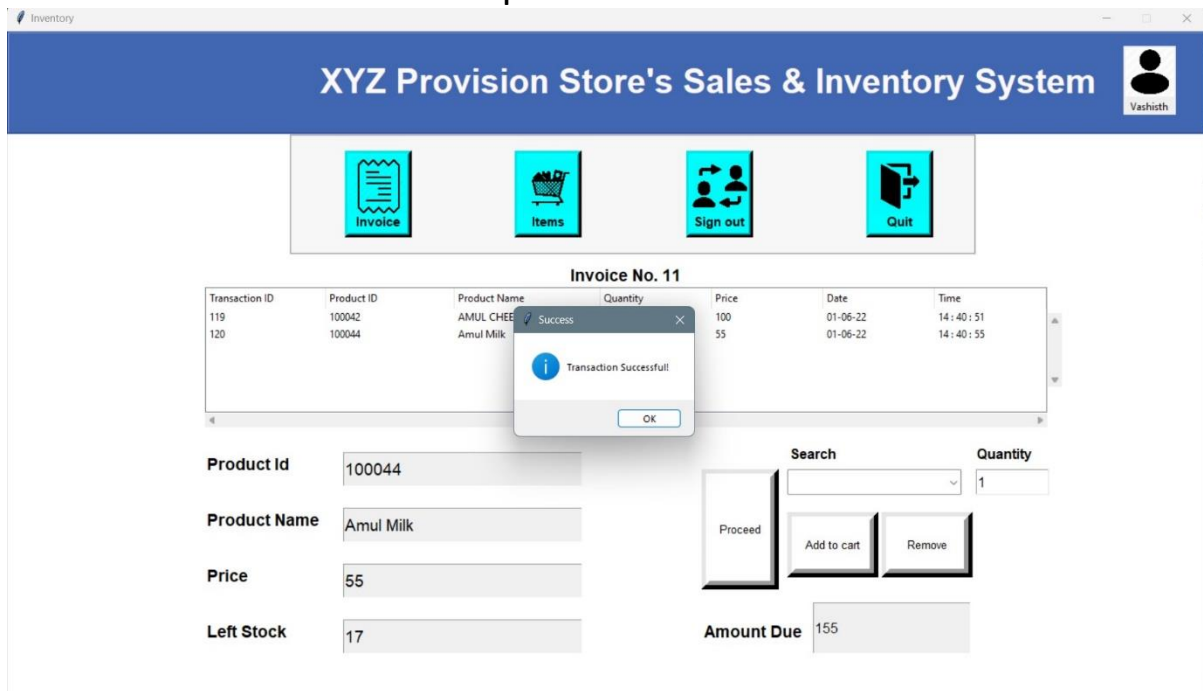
Inventory

XYZ Provision Store's Sales & Inventory System

Vashisth

Invoice

Items

Sign out

Quit

Invoice No. 11

| Transaction ID | Product ID | Product Name | Quantity | Price | Date | Time |
|---|---|---|---|---|---|---|
| 119 | 100042 | AMUL CHEE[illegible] | | 100 | 01-06-22 | 14 : 40 : 51 |
| 120 | 100044 | Amul Milk | | 55 | 01-06-22 | 14 : 40 : 55 |

Success

Transaction Successful!

OK

Product Id 100044

Product Name Amul Milk

Price 55

Left Stock 17

Search

Quantity 1

Proceed

Add to cart

Remove

Amount Due 155